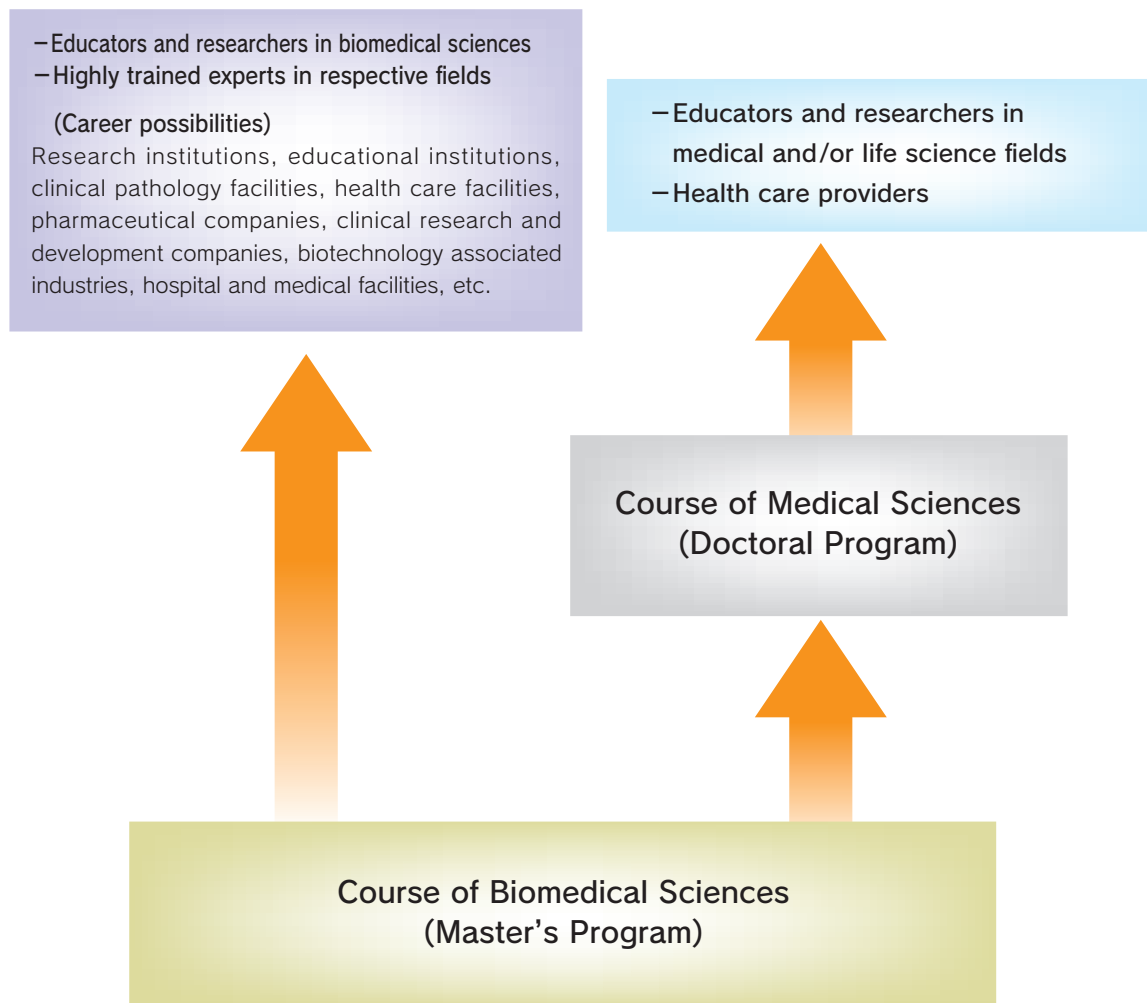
−Educators and researchers in biomedical sciences
−Highly trained experts in respective fields

(Career possibilities)
Research institutions, educational institutions, clinical pathology facilities, health care facilities, pharmaceutical companies, clinical research and development companies, biotechnology associated industries, hospital and medical facilities, etc.

−Educators and researchers in medical and/or life science fields
−Health care providers

Course of Medical Sciences
(Doctoral Program)

Course of Biomedical Sciences
(Master's Program)